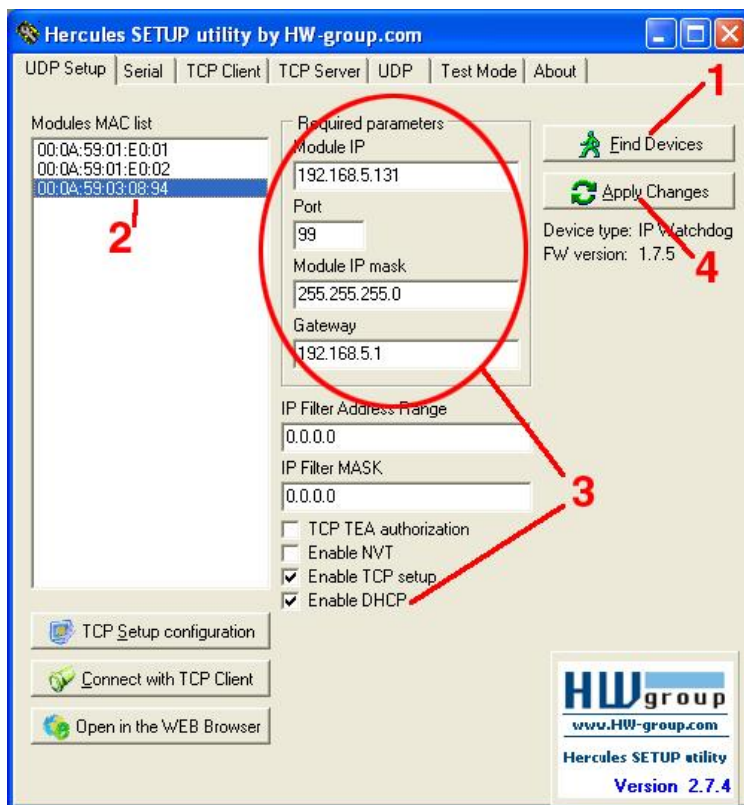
Hercules SETUP utility by HW-group.com

UDP Setup | Serial | TCP Client | TCP Server | UDP | Test Mode | About

Modules MAC list
00:0A:59:01:E0:01
00:0A:59:01:E0:02
00:0A:59:03:08:94

2

Required parameters
Module IP
192.168.5.131
Port
99
Module IP mask
255.255.255.0
Gateway
192.168.5.1

IP Filter Address Range
0.0.0.0
IP Filter MASK
0.0.0.0

TCP TEA authorization
Enable NVT
Enable TCP setup
Enable DHCP

1
Find Devices
Apply Changes
Device type: IP Watchdog
FW version: 1.7.5
4

3

TCP Setup configuration
Connect with TCP Client
Open in the WEB Browser

HW group
www.HW-group.com
Hercules SETUP utility
Version 2.7.4